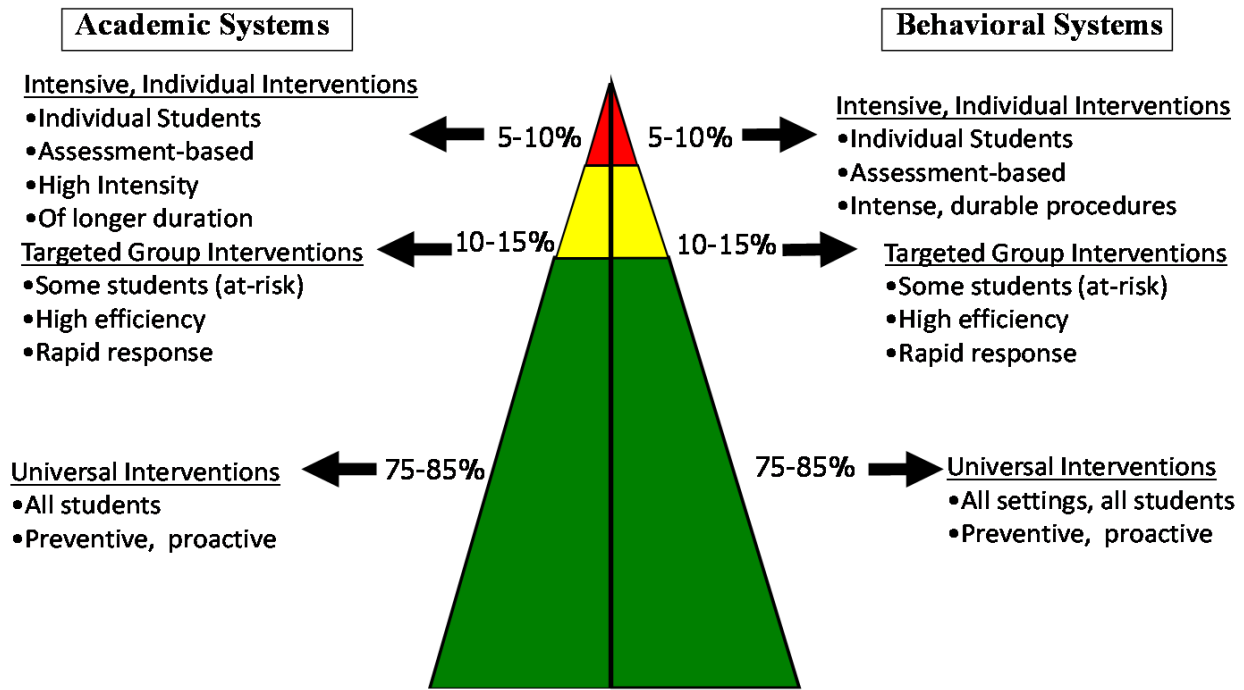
Academic Systems

Behavioral Systems

Intensive, Individual Interventions
•Individual Students
•Assessment-based
•High Intensity
•Of longer duration

5-10%

5-10%

Intensive, Individual Interventions
•Individual Students
•Assessment-based
•Intense, durable procedures

Targeted Group Interventions
•Some students (at-risk)
•High efficiency
•Rapid response

10-15%

10-15%

Targeted Group Interventions
•Some students (at-risk)
•High efficiency
•Rapid response

Universal Interventions
•All students
•Preventive, proactive

75-85%

75-85%

Universal Interventions
•All settings, all students
•Preventive, proactive